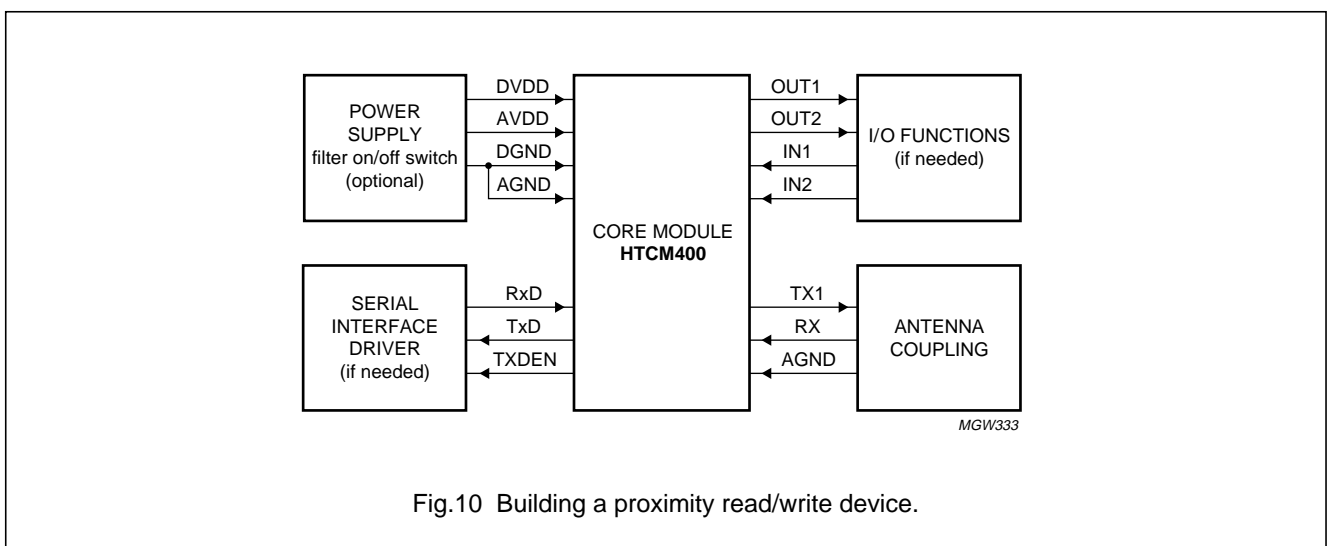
POWER SUPPLY
filter on/off switch
(optional)

DVDD
AVDD
DGND
AGND

CORE MODULE
**HTCM400**

OUT1
OUT2
IN1
IN2

I/O FUNCTIONS
(if needed)

SERIAL INTERFACE DRIVER
(if needed)

RxD
TxD
TXDEN

TX1
RX
AGND

ANTENNA COUPLING

MGW333

Fig.10 Building a proximity read/write device.